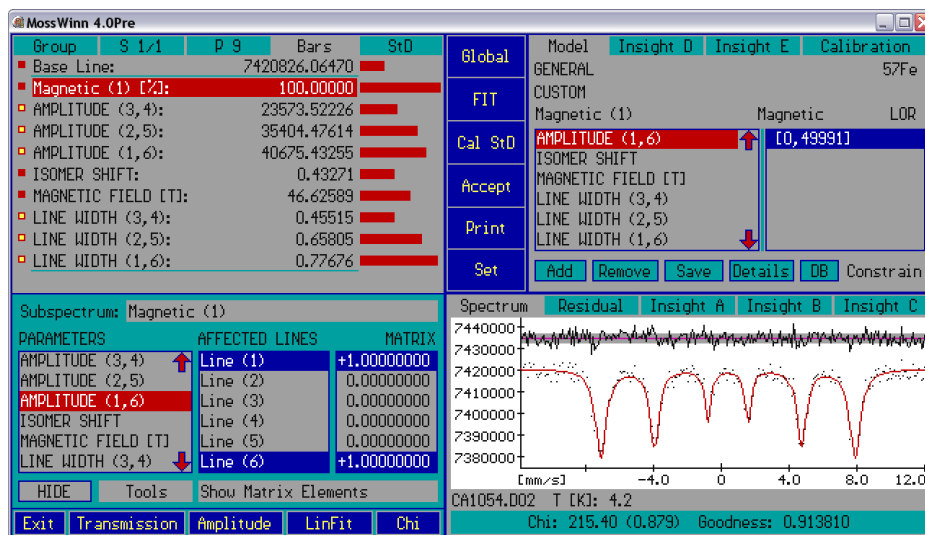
MossWinn 4.0Pre

| Group | S 1/1 | P 9 | Bars | StD |
|---|---|---|---|---|
| Base Line: | | 7420826.06470 | | |
| Magnetic (1) [%]: | | 100.00000 | | |
| AMPLITUDE (3,4): | | 23573.52226 | | |
| AMPLITUDE (2,5): | | 35404.47614 | | |
| AMPLITUDE (1,6): | | 40675.43255 | | |
| ISOMER SHIFT: | | 0.43271 | | |
| MAGNETIC FIELD [T]: | | 46.62589 | | |
| LINE WIDTH (3,4): | | 0.45515 | | |
| LINE WIDTH (2,5): | | 0.65805 | | |
| LINE WIDTH (1,6): | | 0.77676 | | |

Global
FIT
Cal StD
Accept
Print
Set

Model Insight D Insight E Calibration
GENERAL 57Fe
CUSTOM
Magnetic (1) Magnetic LOR
AMPLITUDE (1,6)
ISOMER SHIFT
MAGNETIC FIELD [T]
LINE WIDTH (3,4)
LINE WIDTH (2,5)
LINE WIDTH (1,6)
[0,49991]
Add Remove Save Details DB Constrain

Subspectrum: Magnetic (1)

| PARAMETERS | AFFECTED LINES | MATRIX |
|---|---|---|
| AMPLITUDE (3,4) | Line (1) | +1.00000000 |
| AMPLITUDE (2,5) | Line (2) | 0.00000000 |
| AMPLITUDE (1,6) | Line (3) | 0.00000000 |
| ISOMER SHIFT | Line (4) | 0.00000000 |
| MAGNETIC FIELD [T] | Line (5) | 0.00000000 |
| LINE WIDTH (3,4) | Line (6) | +1.00000000 |

HIDE Tools Show Matrix Elements

Spectrum Residual Insight A Insight B Insight C
7440000
7430000
7420000
7410000
7400000
7390000
7380000
[mm/s] -4.0 0 4.0 8.0 12.0
CA1054.D02 T [K]: 4.2
Chi: 215.40 (0.879) Goodness: 0.913810

Exit Transmission Amplitude LinFit Chi